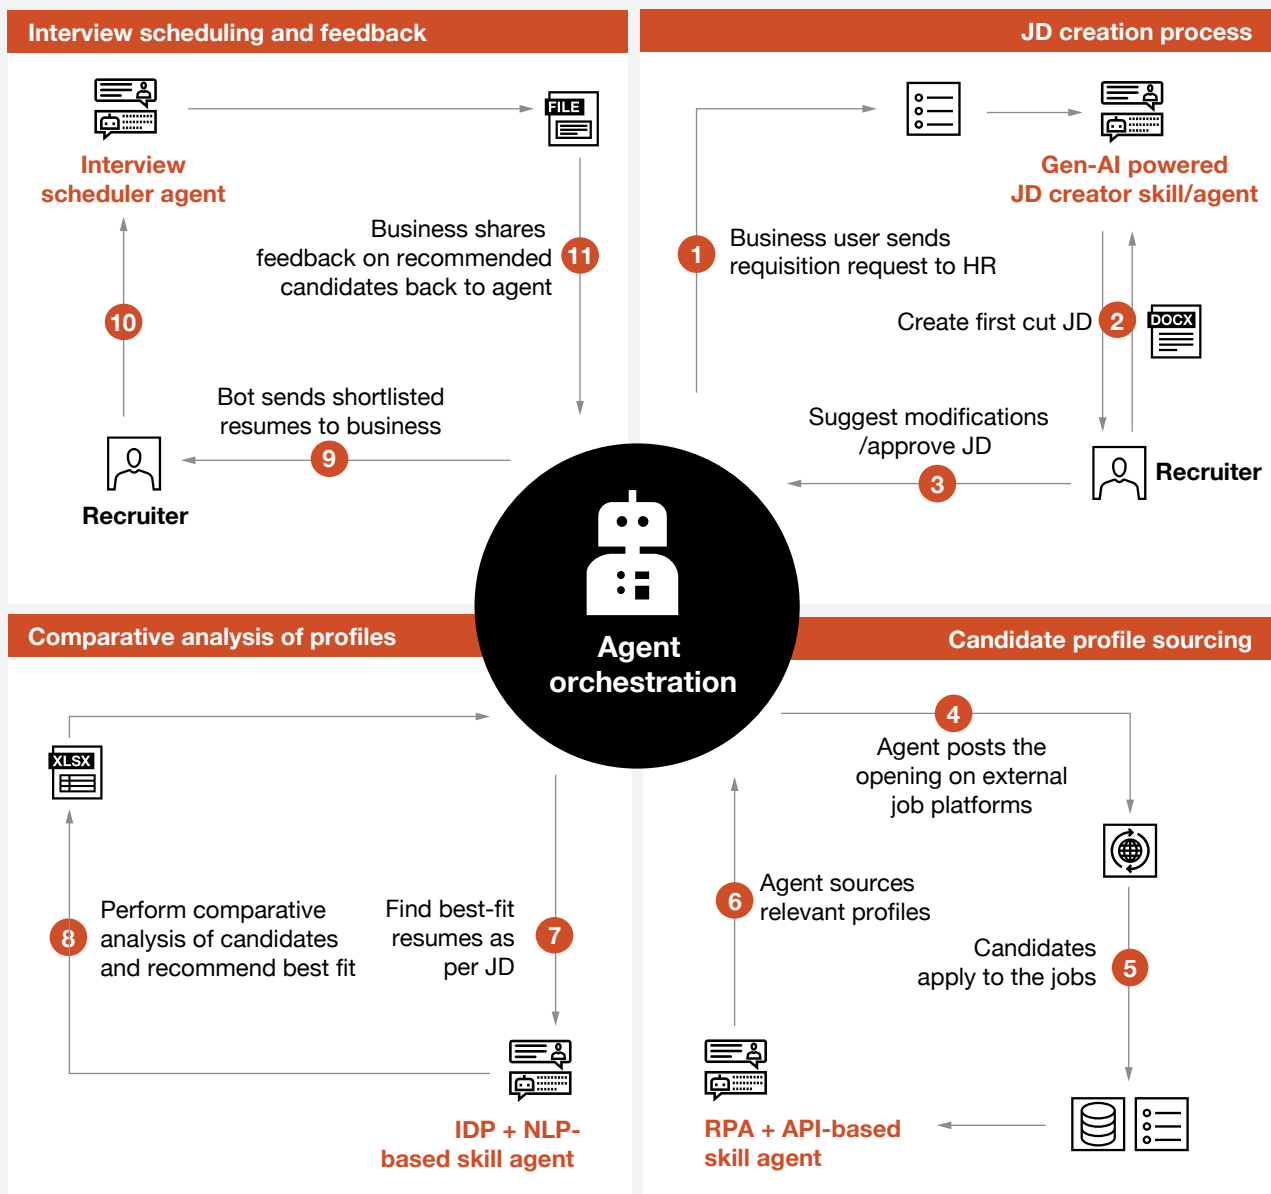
Interview scheduling and feedback

FILE

Interview scheduler agent

Business shares feedback on recommended candidates back to agent

11

10

Bot sends shortlisted resumes to business

9

Recruiter

JD creation process

Gen-AI powered JD creator skill/agent

1

Business user sends requisition request to HR

Create first cut JD

2

DOCX

Suggest modifications /approve JD

3

Recruiter

Agent orchestration

Comparative analysis of profiles

XLSX

8

Perform comparative analysis of candidates and recommend best fit

Find best-fit resumes as per JD

7

IDP + NLP-based skill agent

Candidate profile sourcing

4

Agent posts the opening on external job platforms

6

Agent sources relevant profiles

Candidates apply to the jobs

5

RPA + API-based skill agent